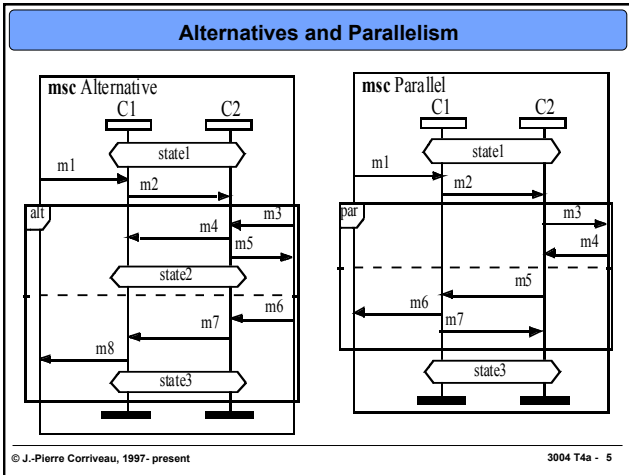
Alternatives and Parallelism

msc Alternative
C1
C2
state1
m1
m2
alt
m3
m4
m5
state2
m6
m7
m8
state3

msc Parallel
C1
C2
state1
m1
m2
par
m3
m4
m5
m6
m7
state3

© J.-Pierre Corriveau, 1997- present

3004 T4a - 5